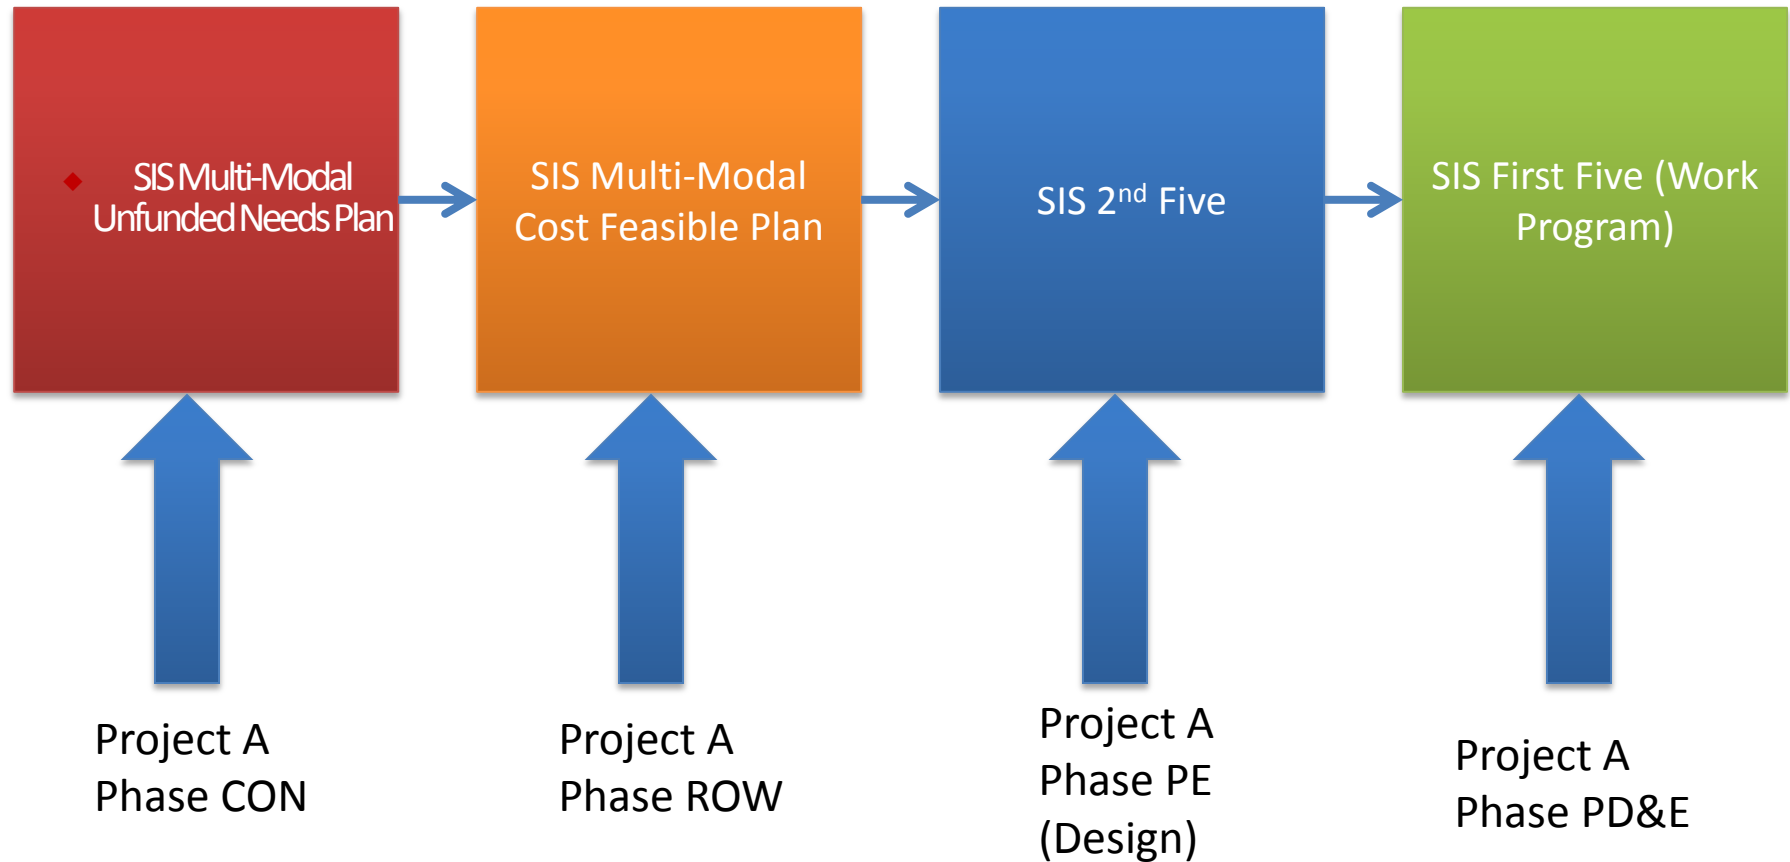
SIS Multi-Modal Unfunded Needs Plan

SIS Multi-Modal Cost Feasible Plan

SIS 2$^{nd}$ Five

SIS First Five (Work Program)

Project A
Phase CON

Project A
Phase ROW

Project A
Phase PE
(Design)

Project A
Phase PD&E